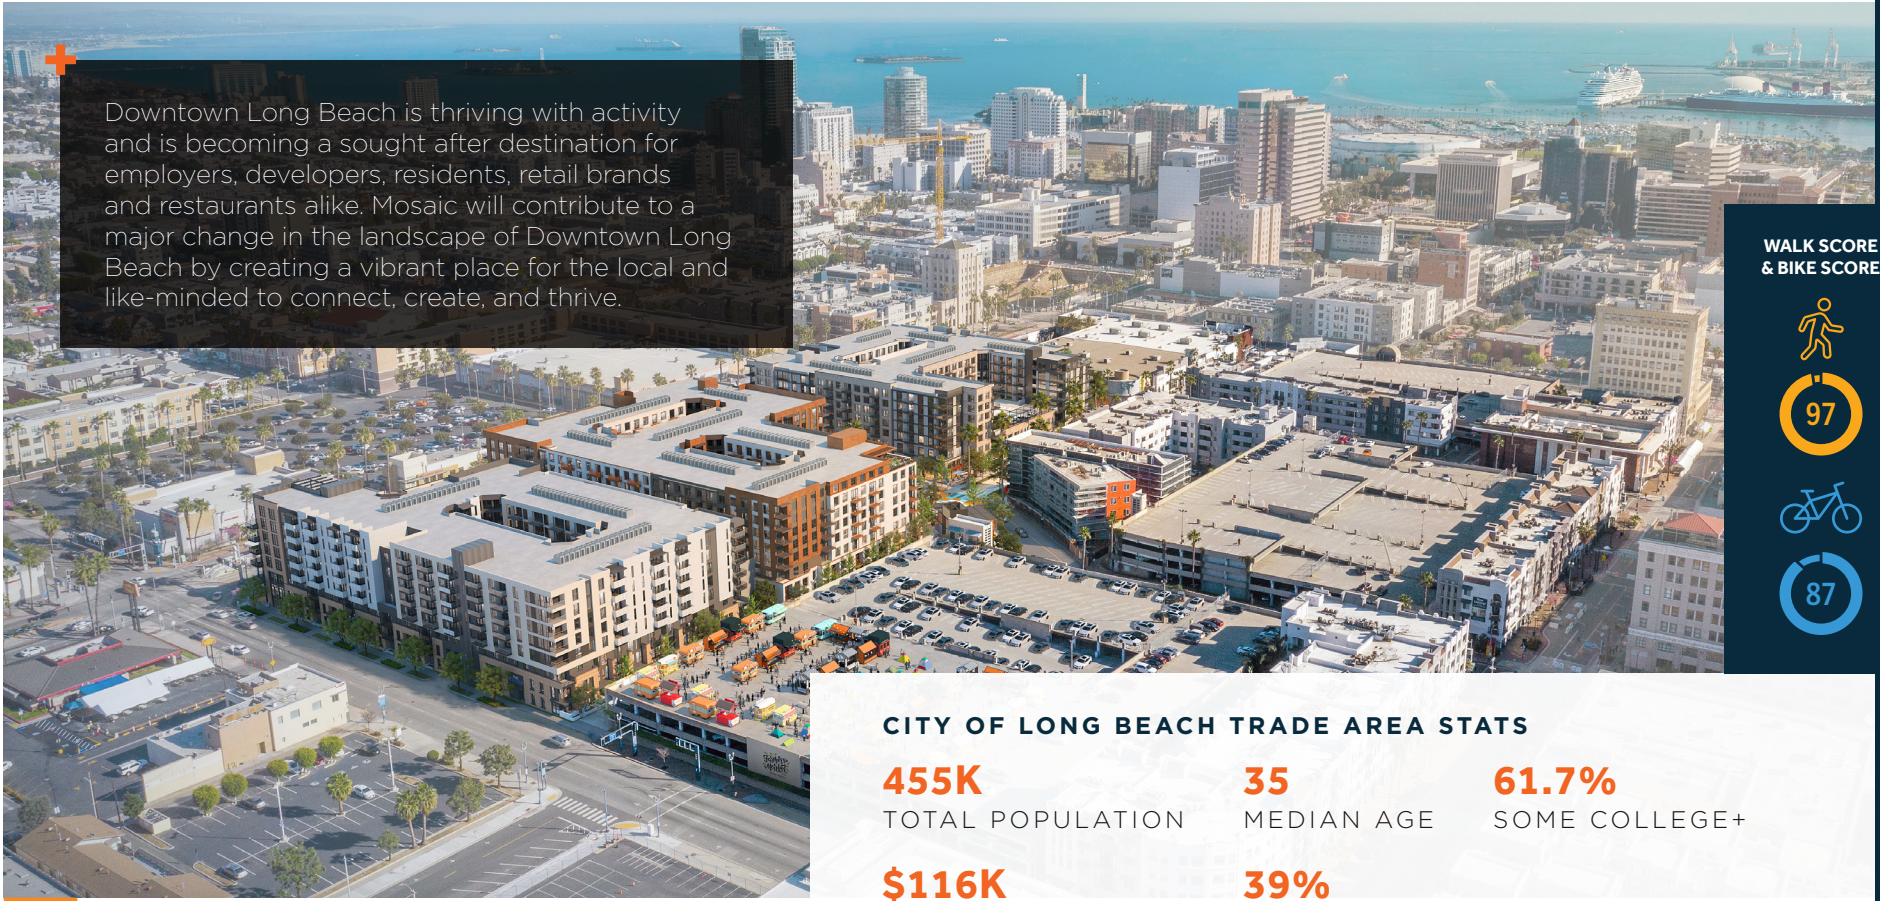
Downtown Long Beach is thriving with activity and is becoming a sought after destination for employers, developers, residents, retail brands and restaurants alike. Mosaic will contribute to a major change in the landscape of Downtown Long Beach by creating a vibrant place for the local and like-minded to connect, create, and thrive.

WALK SCORE & BIKE SCORE

97

87

CITY OF LONG BEACH TRADE AREA STATS

455K
TOTAL POPULATION

35
MEDIAN AGE

61.7%
SOME COLLEGE+

$116K

39%